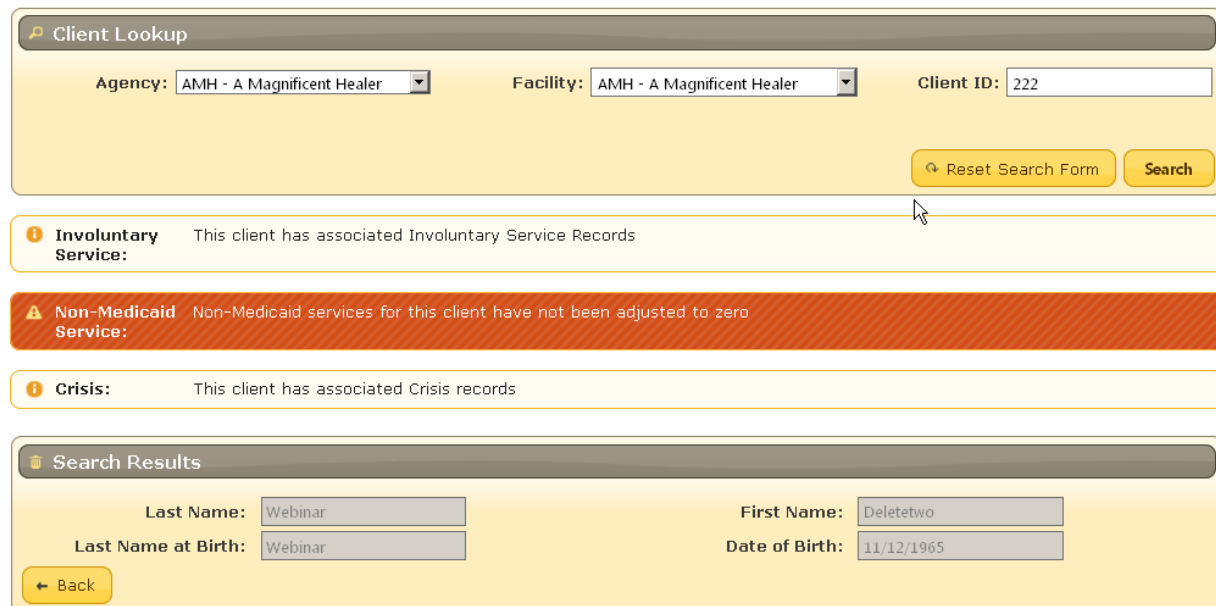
Client Lookup

Agency: AMH - A Magnificent Healer

Facility: AMH - A Magnificent Healer

Client ID: 222

Reset Search Form

Search

Involuntary Service: This client has associated Involuntary Service Records

Non-Medicaid Service: Non-Medicaid services for this client have not been adjusted to zero

Crisis: This client has associated Crisis records

Search Results

Last Name: Webinar

First Name: Deletetwo

Last Name at Birth: Webinar

Date of Birth: 11/12/1965

Back